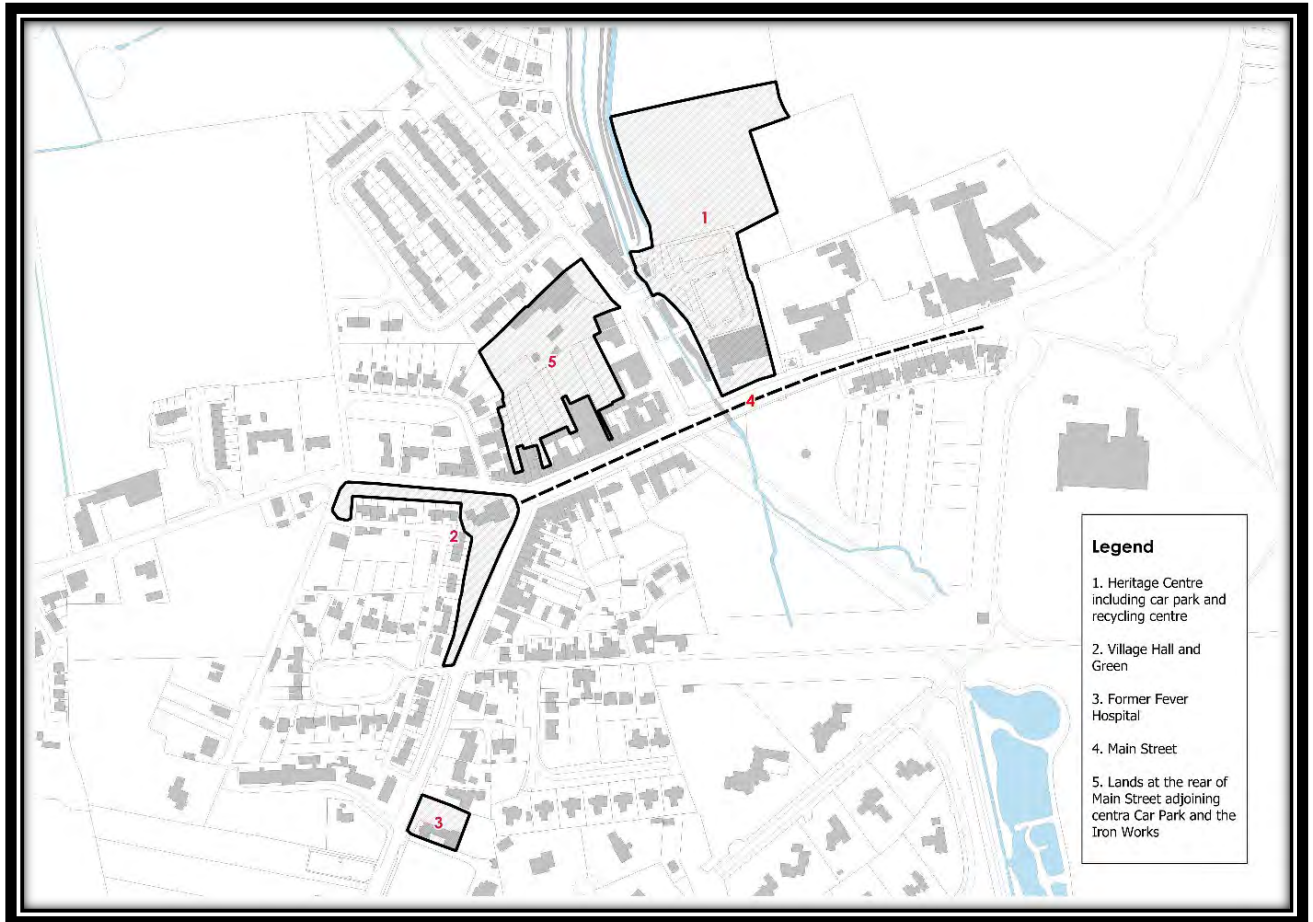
1

5

4

2

3

Legend

1. Heritage Centre including car park and recycling centre

2. Village Hall and Green

3. Former Fever Hospital

4. Main Street

5. Lands at the rear of Main Street adjoining centra Car Park and the Iron Works